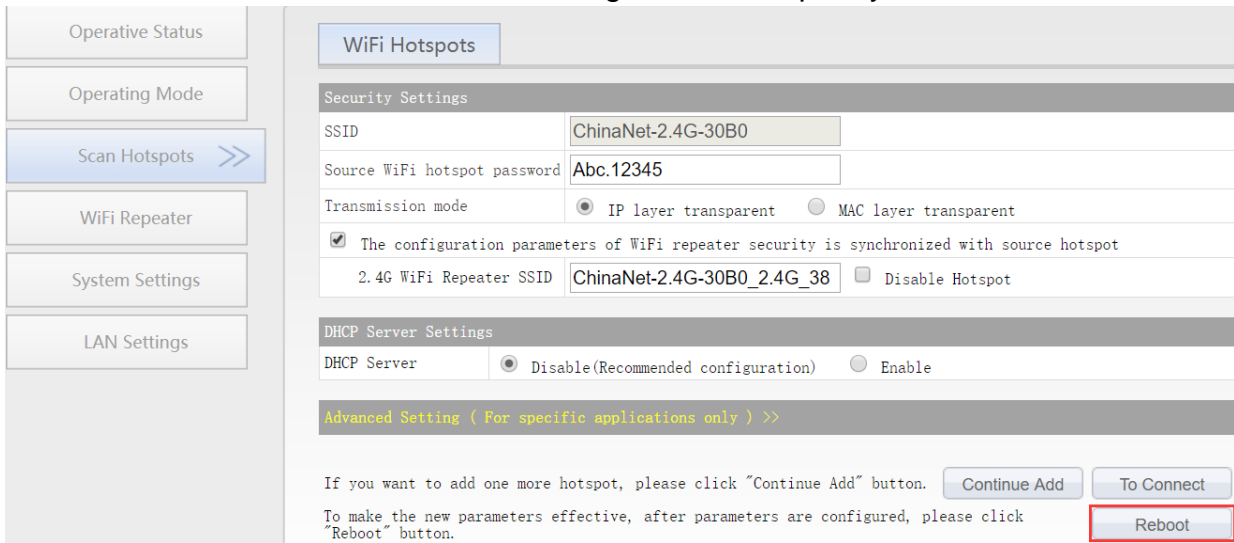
Operative Status

Operating Mode

Scan Hotspots >>

WiFi Repeater

System Settings

LAN Settings

WiFi Hotspots

Security Settings

| SSID | ChinaNet-2.4G-30B0 |
|---|---|
| Source WiFi hotspot password | Abc.12345 |
| Transmission mode | IP layer transparent   MAC layer transparent |

The configuration parameters of WiFi repeater security is synchronized with source hotspot

2.4G WiFi Repeater SSID ChinaNet-2.4G-30B0_2.4G_38 Disable Hotspot

DHCP Server Settings

DHCP Server Disable(Recommended configuration) Enable

Advanced Setting ( For specific applications only ) >>

If you want to add one more hotspot, please click "Continue Add" button. Continue Add To Connect

To make the new parameters effective, after parameters are configured, please click "Reboot" button. Reboot